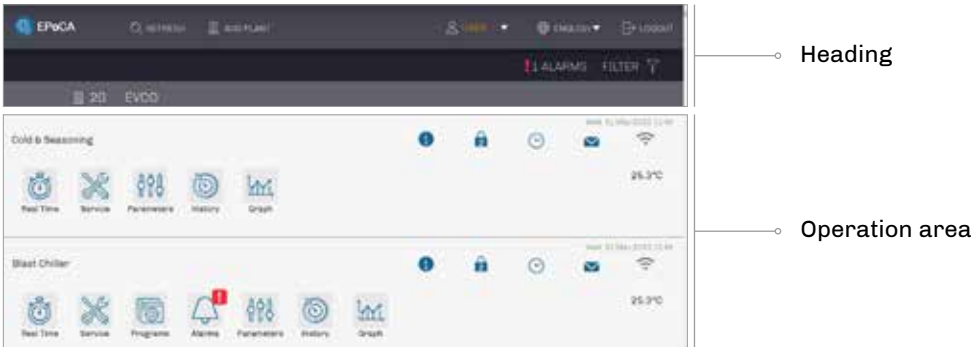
EPoCA REFRESH ADD PLANT USER ENGLISH LOGOUT

1 ALARMS FILTER

20 EVCO

Cold & Seasoning

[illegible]

25.3°C

Real Time Service Parameters History Graph

Blast Chiller

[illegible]

25.3°C

Real Time Service Programs Alarms Parameters History Graph

Heading

Operation area